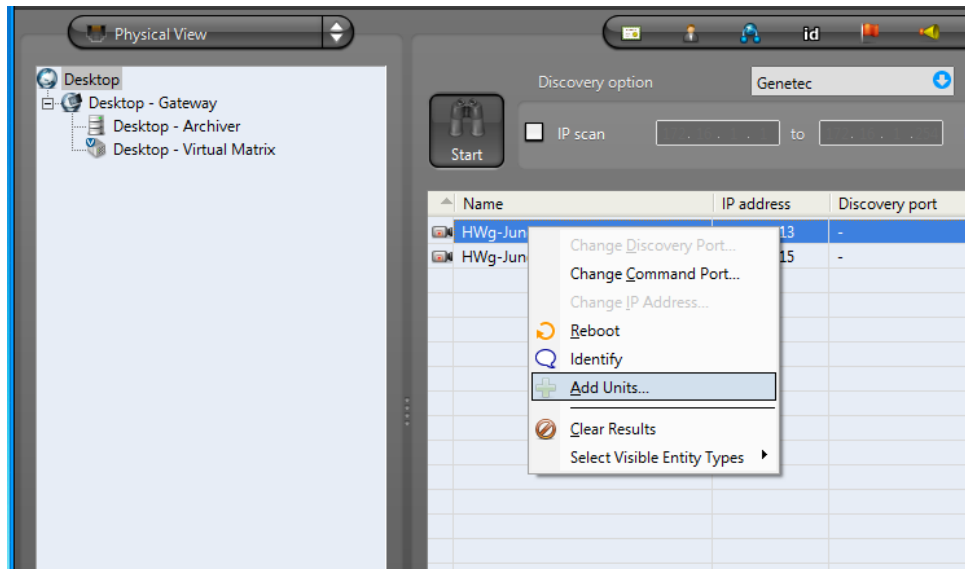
Physical View

id

Desktop
Desktop - Gateway
Desktop - Archiver
Desktop - Virtual Matrix

Discovery option
Genetec
Start
IP scan
to

| Name | IP address | Discovery port |
|---|---|---|
| HWg-Jun | 13 | - |
| HWg-Jun | 15 | - |

Change Discovery Port...
Change Command Port...
Change IP Address...
Reboot
Identify
Add Units...
Clear Results
Select Visible Entity Types